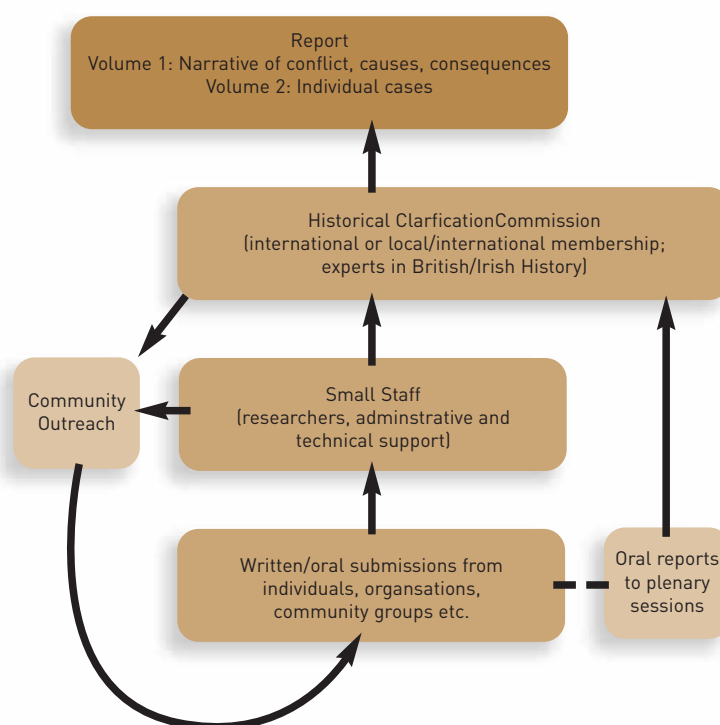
Report
Volume 1: Narrative of conflict, causes, consequences
Volume 2: Individual cases

Historical ClarficationCommission
(international or local/international membership;
experts in British/Irish History)

Community Outreach

Small Staff
(researchers, adminstrative and technical support)

Written/oral submissions from individuals, organsations, community groups etc.

Oral reports to plenary sessions